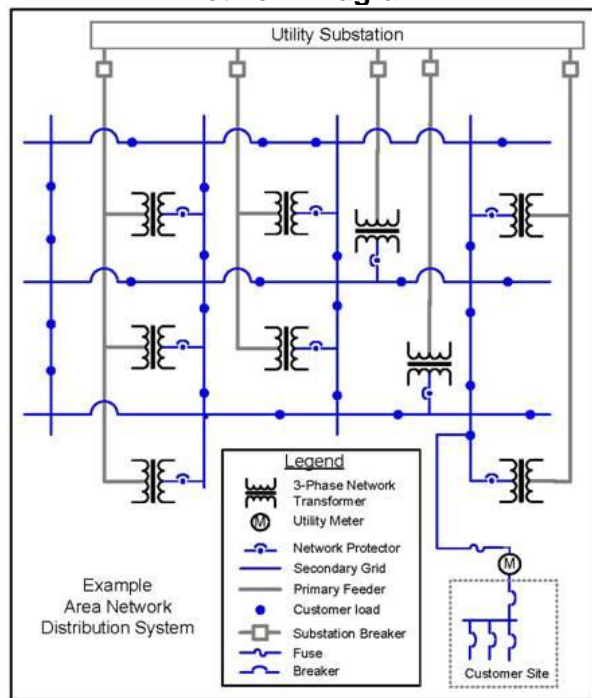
Utility Substation

Legend
3-Phase Network Transformer
Utility Meter
Network Protector
Secondary Grid
Primary Feeder
Customer load
Substation Breaker
Fuse
Breaker

Example Area Network Distribution System

M

M

Customer Site